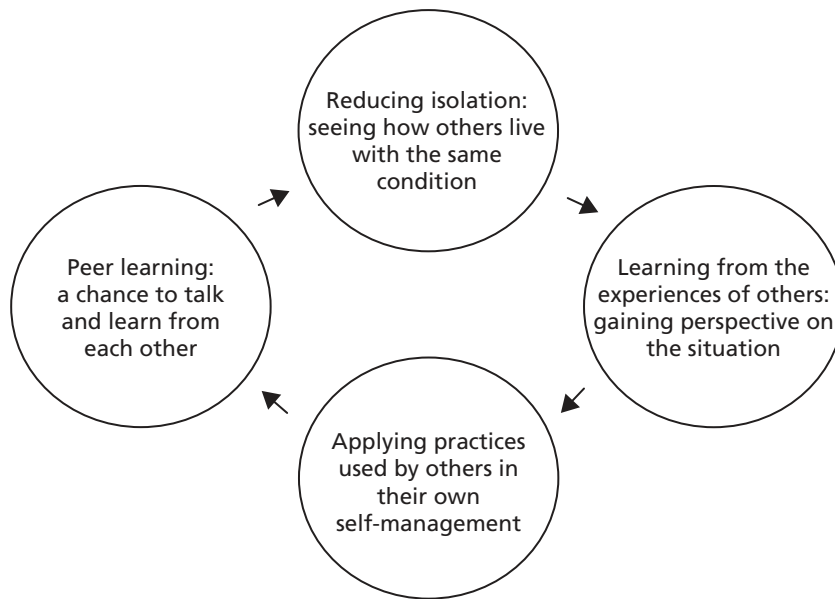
Reducing isolation: seeing how others live with the same condition

Learning from the experiences of others: gaining perspective on the situation

Applying practices used by others in their own self-management

Peer learning: a chance to talk and learn from each other